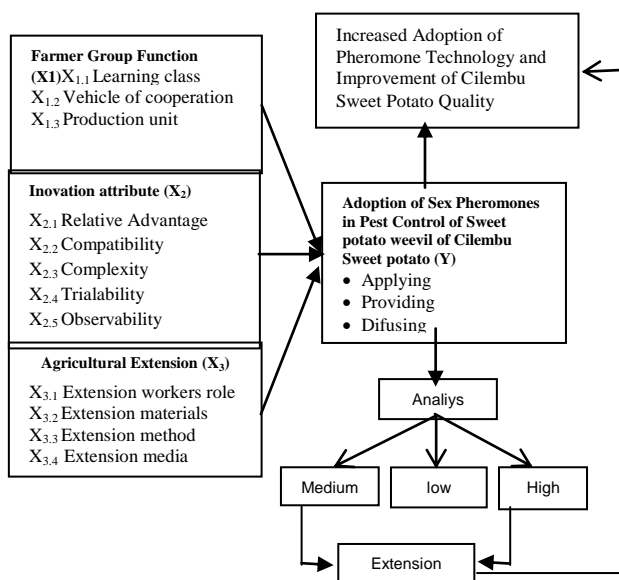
Farmer Group Function (X1)$X_{1.1}$ Learning class
$X_{1.2}$ Vehicle of cooperation
$X_{1.3}$ Production unit

Inovation attribute ($X_2$)
$X_{2.1}$ Relative Advantage
$X_{2.2}$ Compatibility
$X_{2.3}$ Complexity
$X_{2.4}$ Trialability
$X_{2.5}$ Observability

Agricultural Extension ($X_3$)
$X_{3.1}$ Extension workers role
$X_{3.2}$ Extension materials
$X_{3.3}$ Extension method
$X_{3.4}$ Extension media

Increased Adoption of Pheromone Technology and Improvement of Cilembu Sweet Potato Quality

Adoption of Sex Pheromones in Pest Control of Sweet potato weevil of Cilembu Sweet potato (Y)
• Applying
• Providing
• Difusing

Analiys

Medium

low

High

Extension